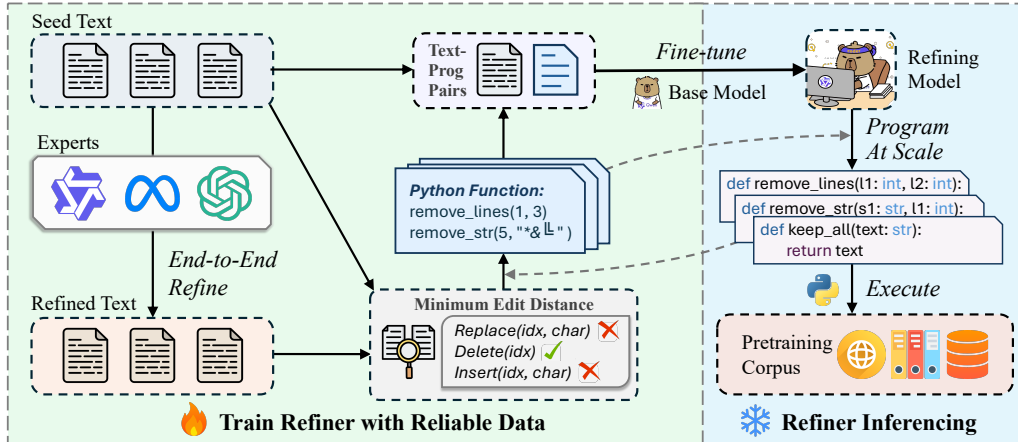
Seed Text

Experts

End-to-End Refine

Refined Text

Text-Prog Pairs

Python Function:
remove_lines(1, 3)
remove_str(5, "*&╚")

Minimum Edit Distance
Replace(idx, char)
Delete(idx)
Insert(idx, char)

Train Refiner with Reliable Data

Fine-tune

Base Model

Refining Model

Program At Scale

def remove_lines(l1: int, l2: int):
def remove_str(s1: str, l1: int):
def keep_all(text: str):
return text

Execute

Pretraining Corpus

Refiner Inferencing